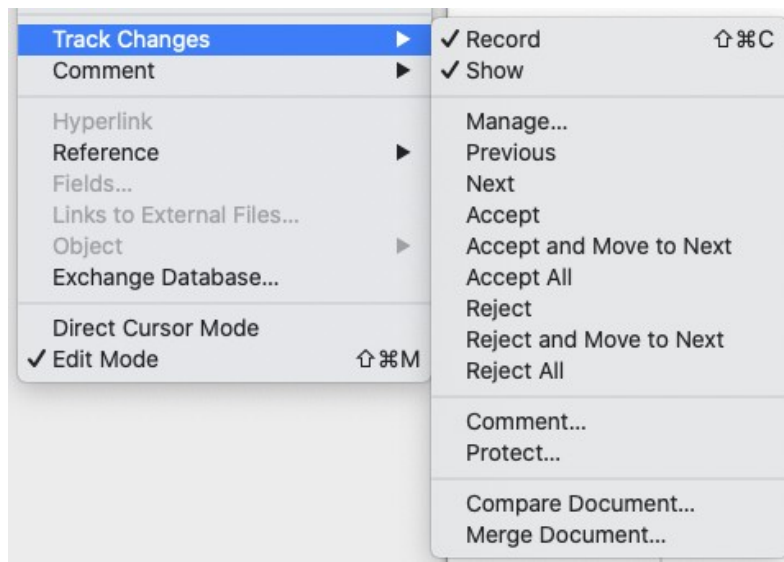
Track Changes ▶
Comment ▶

Hyperlink
Reference ▶
Fields...
Links to External Files...
Object ▶
Exchange Database...

Direct Cursor Mode
✓ Edit Mode ⇧⌘M

✓ Record ⇧⌘C
✓ Show

Manage...
Previous
Next
Accept
Accept and Move to Next
Accept All
Reject
Reject and Move to Next
Reject All

Comment...
Protect...

Compare Document...
Merge Document...